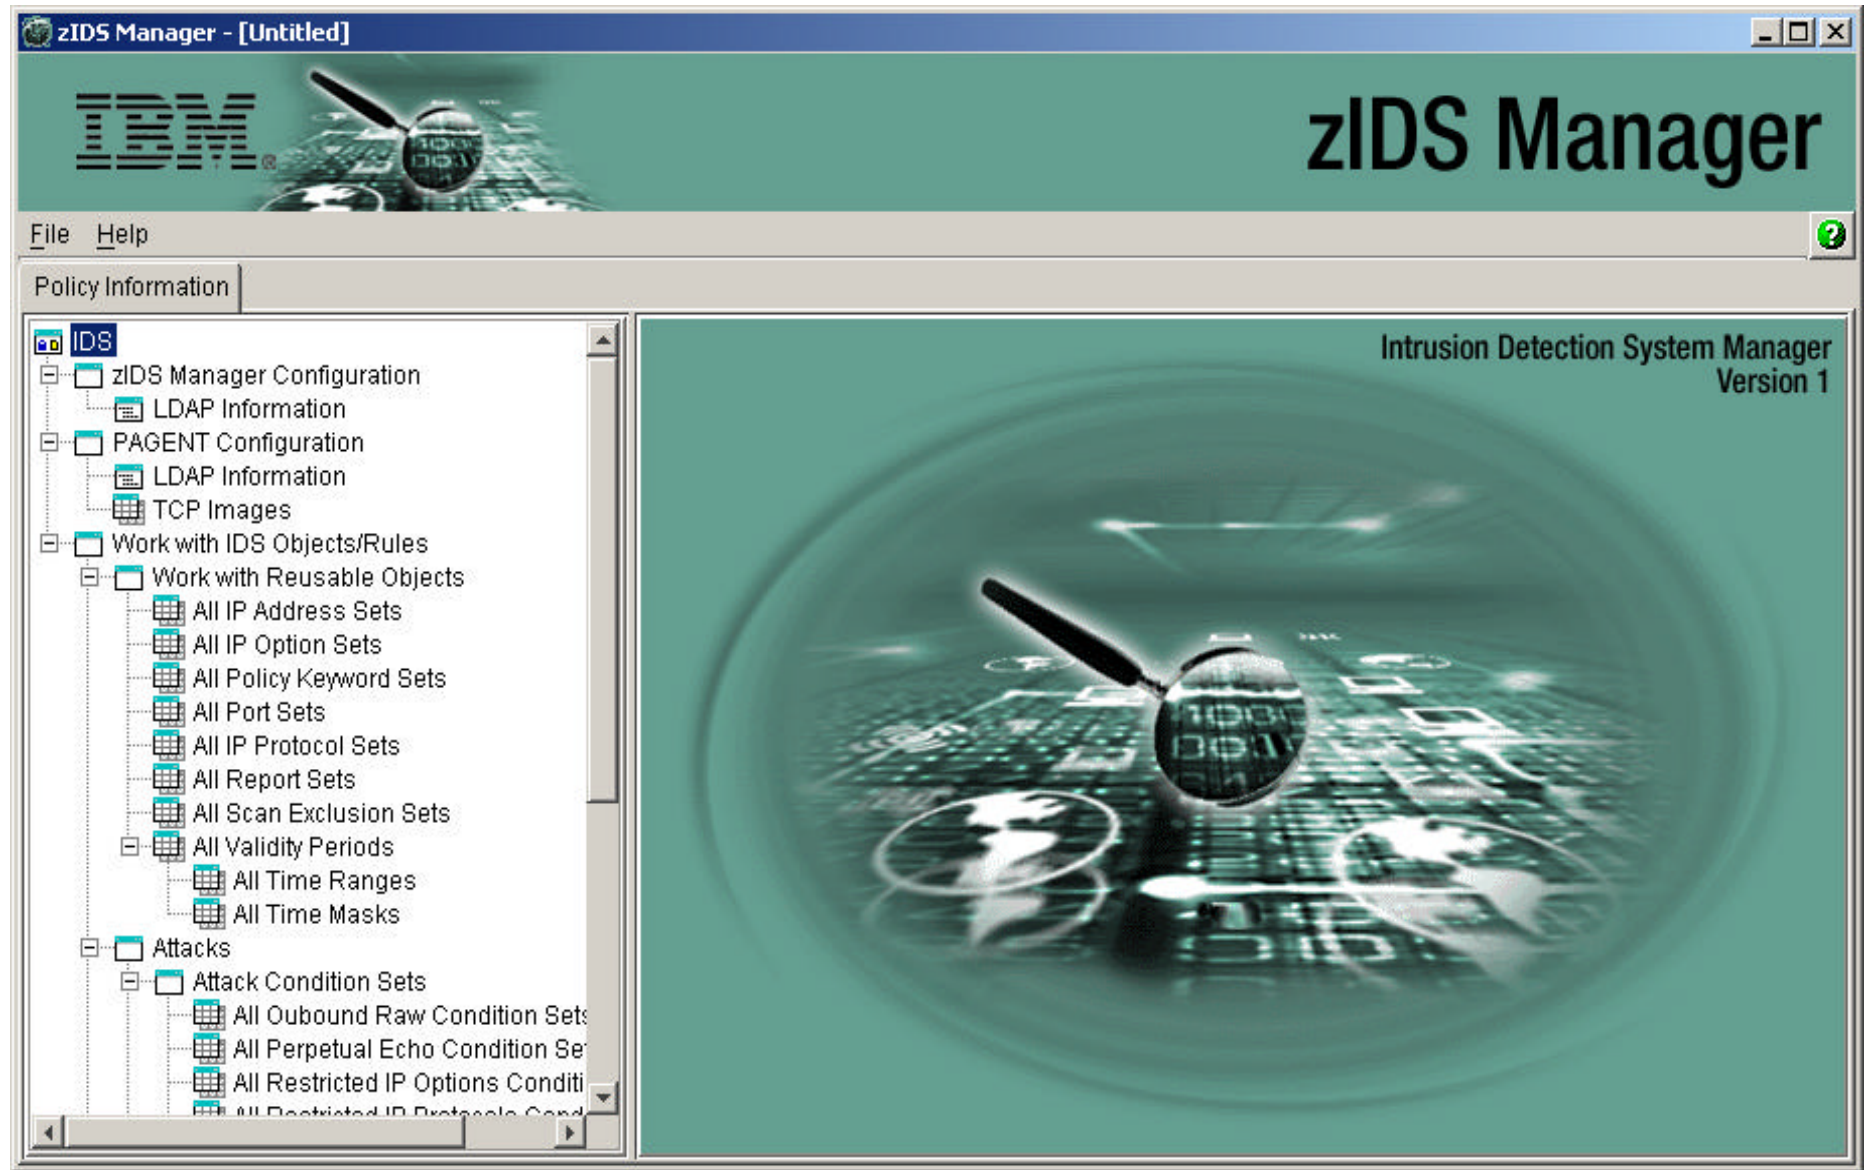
zIDS Manager - [Untitled]

IBM

zIDS Manager

File Help

Policy Information

IDS
zIDS Manager Configuration
LDAP Information
PAGENT Configuration
LDAP Information
TCP Images
Work with IDS Objects/Rules
Work with Reusable Objects
All IP Address Sets
All IP Option Sets
All Policy Keyword Sets
All Port Sets
All IP Protocol Sets
All Report Sets
All Scan Exclusion Sets
All Validity Periods
All Time Ranges
All Time Masks
Attacks
Attack Condition Sets
All Oubound Raw Condition Sets
All Perpetual Echo Condition Se
All Restricted IP Options Conditi
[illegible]

Intrusion Detection System Manager
Version 1